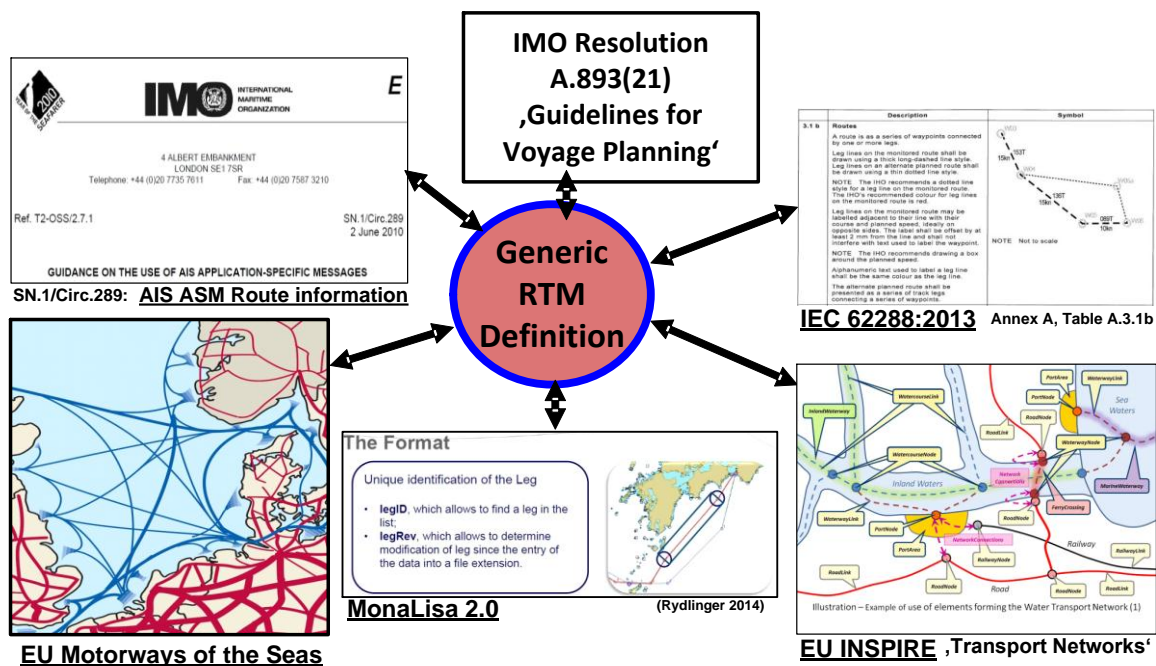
IMO Resolution A.893(21) ‚Guidelines for Voyage Planning'

YEAR OF THE SEAFARER 2010

IMO INTERNATIONAL MARITIME ORGANIZATION

E

4 ALBERT EMBANKMENT
LONDON SE1 7SR
Telephone: +44 (0)20 7735 7611 Fax: +44 (0)20 7587 3210

Ref. T2-OSS/2.7.1

SN.1/Circ.289
2 June 2010

GUIDANCE ON THE USE OF AIS APPLICATION-SPECIFIC MESSAGES

SN.1/Circ.289: AIS ASM Route information

| | Description | Symbol |
|---|---|---|
| 3.1 b | Routes<br>A route is as a series of waypoints connected by one or more legs.<br>Leg lines on the monitored route shall be drawn using a thick long-dashed line style. Leg lines on an alternate planned route shall be drawn using a thin dotted line style.<br>NOTE The IHO recommends a dotted line style for a leg line on the monitored route. The IHO's recommended colour for leg lines on the monitored route is red.<br>Leg lines on the monitored route may be labelled adjacent to their line with their course and planned speed, ideally on opposite sides. The label shall be offset by at least 2 mm from the line and shall not interfere with text used to label the waypoint.<br>NOTE The IHO recommends drawing a box around the planned speed.<br>Alphanumeric text used to label a leg line shall be the same colour as the leg line.<br>The alternate planned route shall be presented as a series of track legs connecting a series of waypoints. | 15kn 163T 136T 15kn 088T 10kn<br>NOTE Not to scale |

IEC 62288:2013 Annex A, Table A.3.1b

Generic RTM Definition

The Format

Unique identification of the Leg

• legID, which allows to find a leg in the list;
• legRev, which allows to determine modification of leg since the entry of the data into a file extension.

MonaLisa 2.0

(Rydlinger 2014)

InlandWaterway WatercourseLink PortArea WaterwayLink PortNode Sea Waters RoadNode RoadLink WatercourseNode WaterwayNode Network Connection Inland Waters MarineWaterway FerryCrossing WaterwayLink PortNode RoadNode NetworkConnection PortArea RailwayNode Railway RailwayLink RoadLink RoadNode Road RoadNode RoadLink

Illustration – Example of use of elements forming the Water Transport Network (1)

EU INSPIRE ‚Transport Networks'

EU Motorways of the Seas